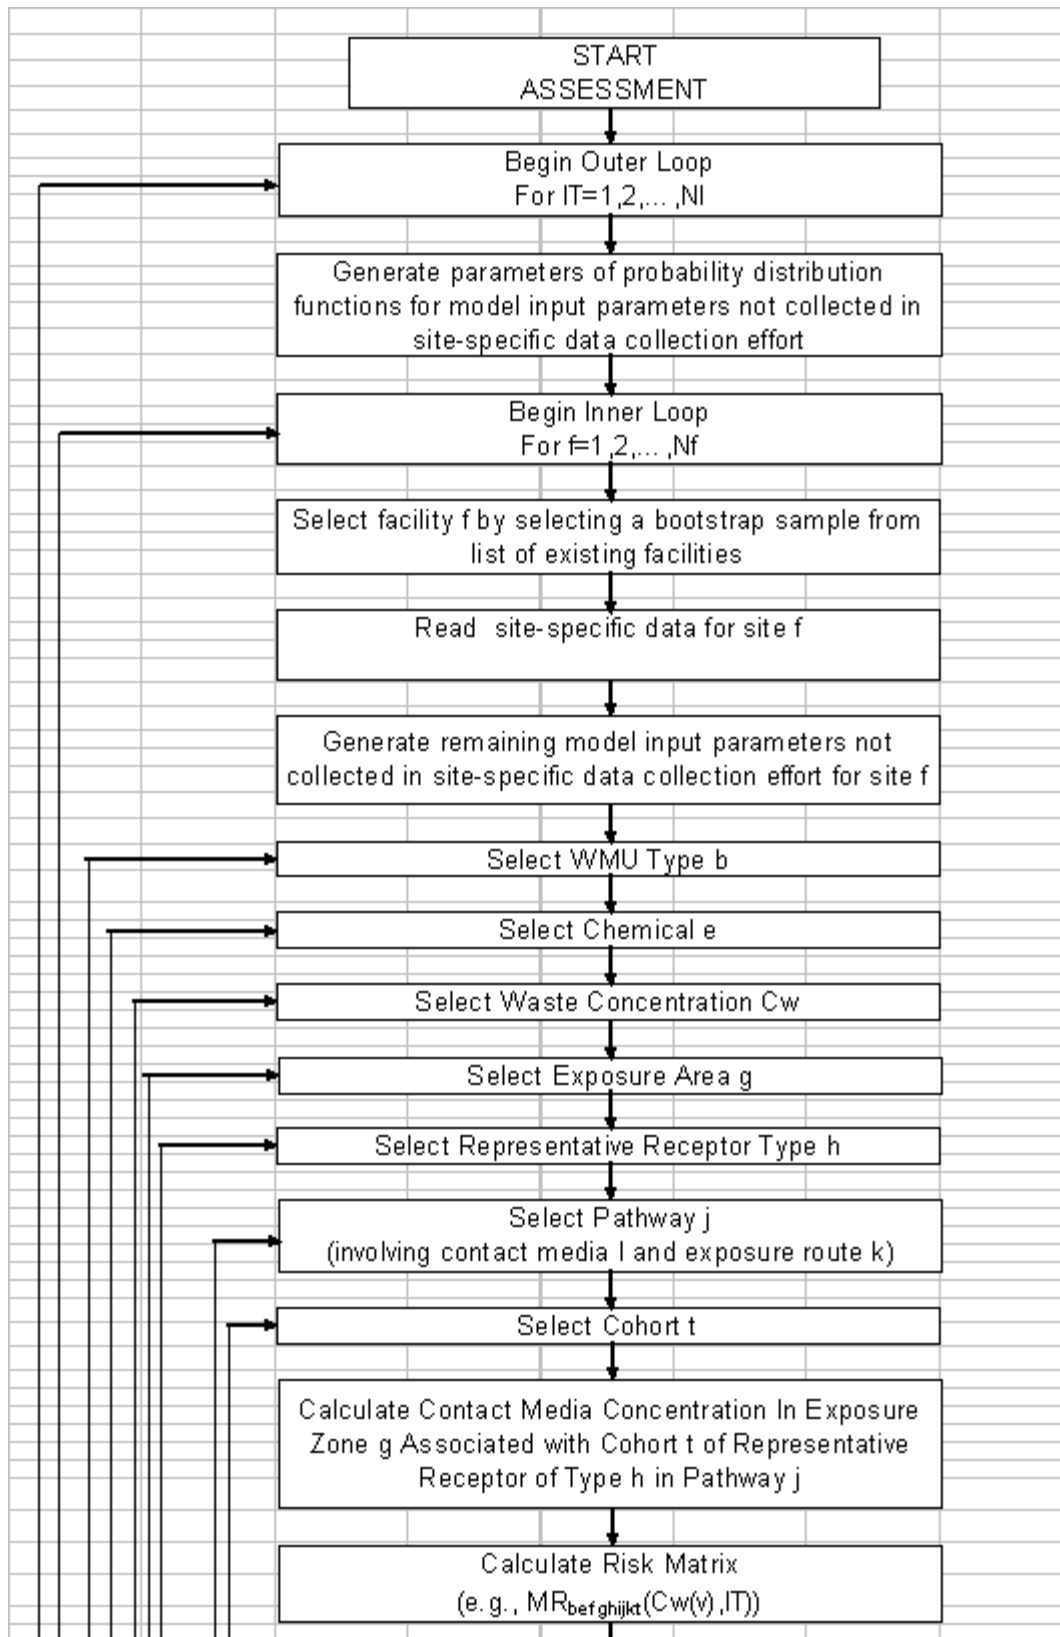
START ASSESSMENT

Begin Outer Loop
For IT=1,2,... ,NI

Generate parameters of probability distribution functions for model input parameters not collected in site-specific data collection effort

Begin Inner Loop
For f=1,2,... ,Nf

Select facility f by selecting a bootstrap sample from list of existing facilities

Read site-specific data for site f

Generate remaining model input parameters not collected in site-specific data collection effort for site f

Select WMU Type b

Select Chemical e

Select Waste Concentration Cw

Select Exposure Area g

Select Representative Receptor Type h

Select Pathway j
(involving contact media l and exposure route k)

Select Cohort t

Calculate Contact Media Concentration In Exposure Zone g Associated with Cohort t of Representative Receptor of Type h in Pathway j

Calculate Risk Matrix
(e.g., $MR_{befghijkt}(Cw(v),IT)$)